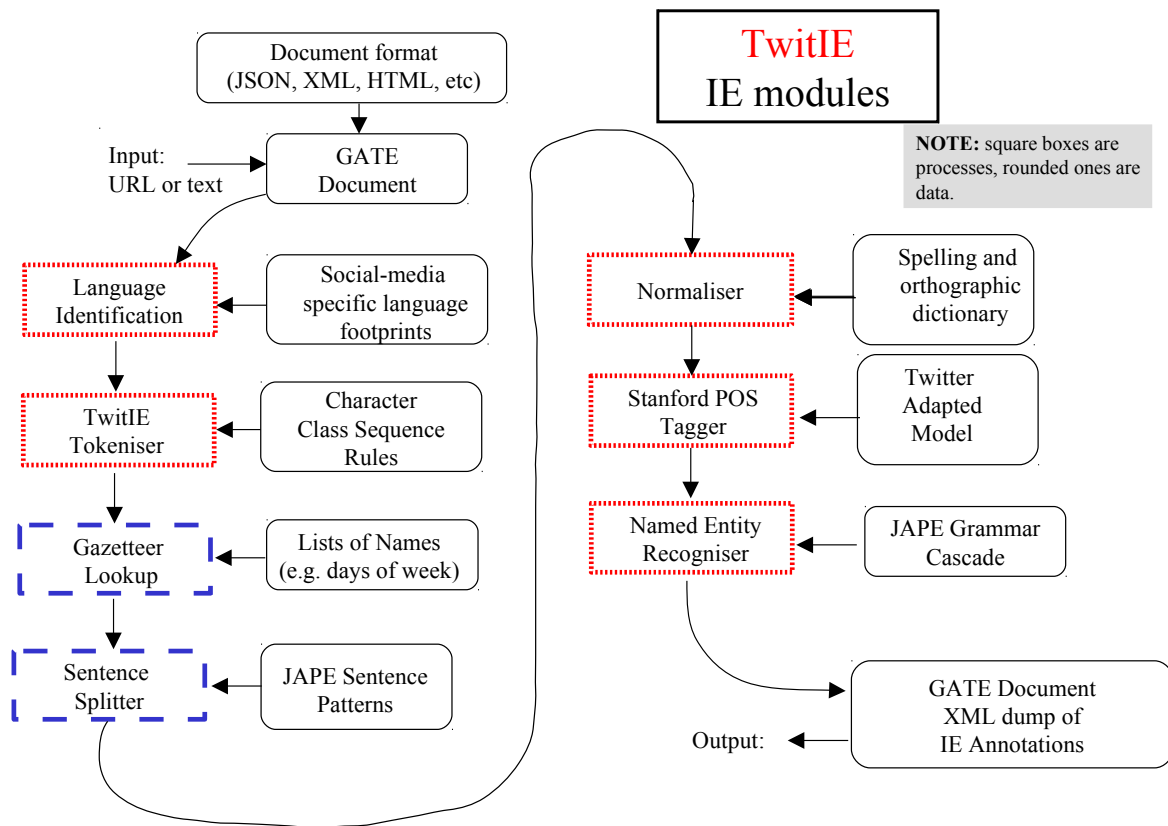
TwitIE
IE modules

NOTE: square boxes are processes, rounded ones are data.

Document format
(JSON, XML, HTML, etc)

Input:
URL or text

GATE
Document

Language
Identification

Social-media
specific language
footprints

TwitIE
Tokeniser

Character
Class Sequence
Rules

Gazetteer
Lookup

Lists of Names
(e.g. days of week)

Sentence
Splitter

JAPE Sentence
Patterns

Normaliser

Spelling and
orthographic
dictionary

Stanford POS
Tagger

Twitter
Adapted
Model

Named Entity
Recogniser

JAPE Grammar
Cascade

Output:

GATE Document
XML dump of
IE Annotations